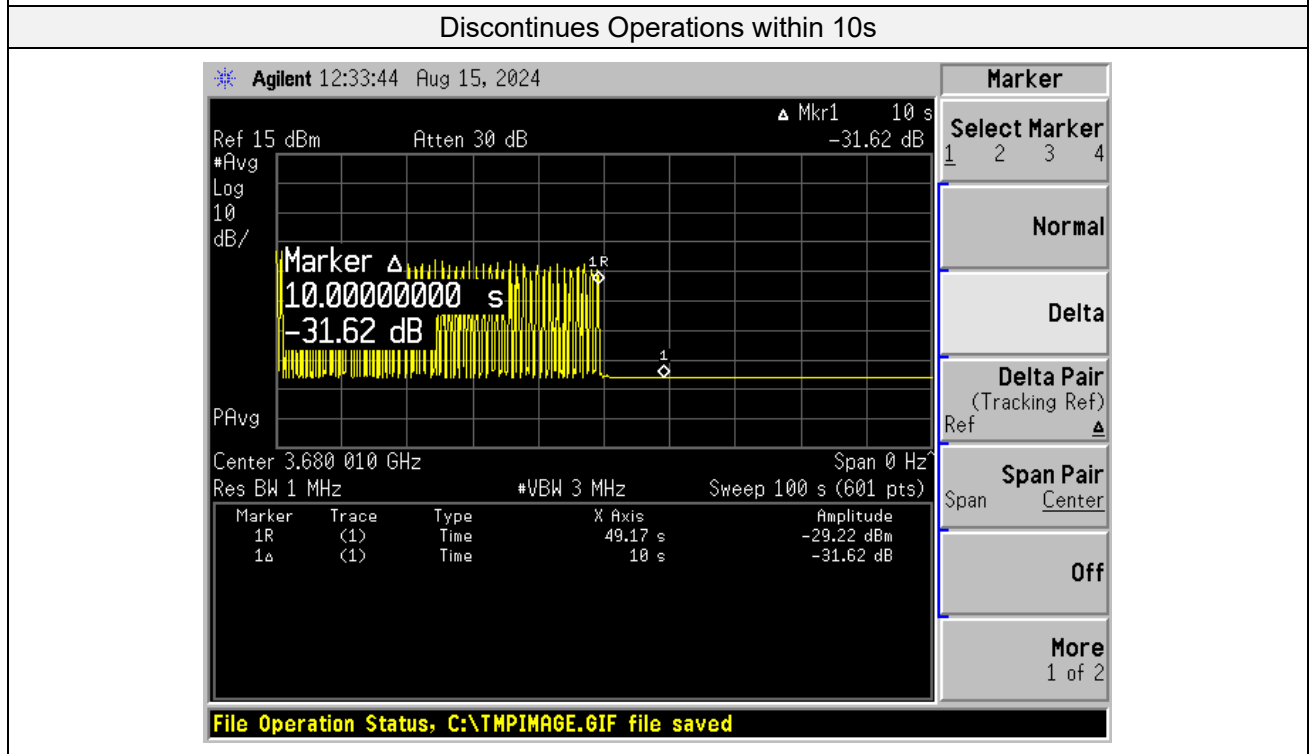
Discontinues Operations within 10s

Agilent 12:33:44 Aug 15, 2024

Δ Mkr1 10 s
Ref 15 dBm Atten 30 dB -31.62 dB
#Avg
Log
10
dB/

Marker Δ
10.00000000 s
-31.62 dB

1R
1

PAvg

Center 3.680 010 GHz Span 0 Hz
Res BW 1 MHz #VBW 3 MHz Sweep 100 s (601 pts)

| Marker | Trace | Type | X Axis | Amplitude |
|---|---|---|---|---|
| 1R | (1) | Time | 49.17 s | -29.22 dBm |
| 1Δ | (1) | Time | 10 s | -31.62 dB |

Marker
Select Marker
1 2 3 4
Normal
Delta
Delta Pair
(Tracking Ref)
Ref Δ
Span Pair
Span Center
Off
More
1 of 2

File Operation Status, C:\TMPIMAGE.GIF file saved